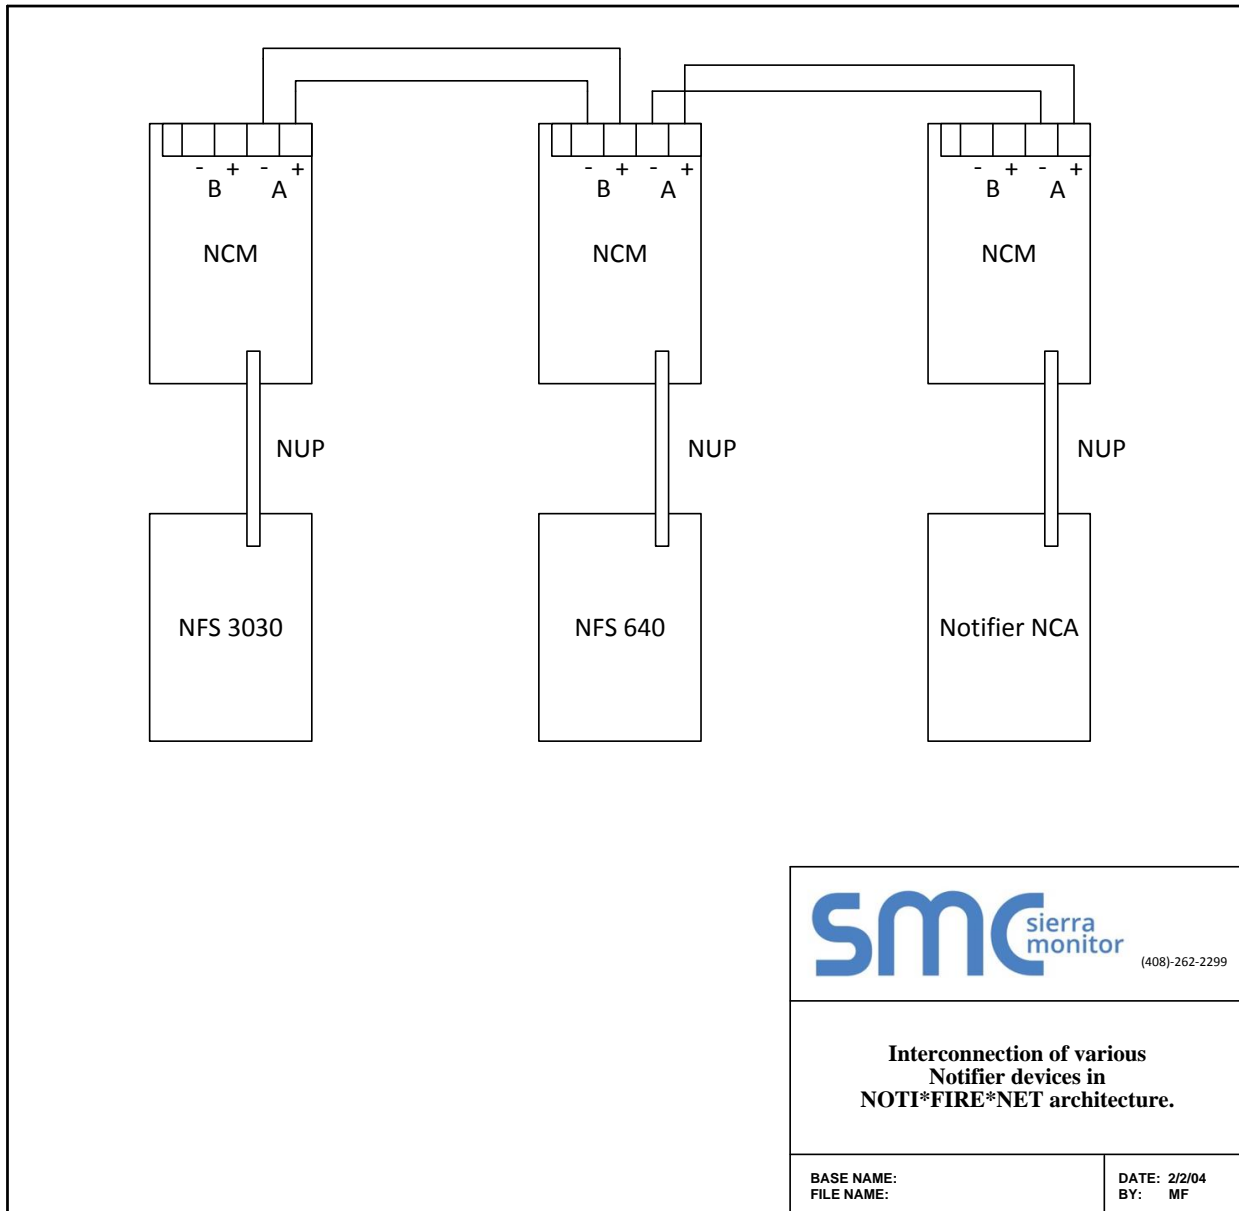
- + - +
B A
NCM

- + - +
B A
NCM

- + - +
B A
NCM

NUP

NUP

NUP

NFS 3030

NFS 640

Notifier NCA

smc sierra monitor

(408)-262-2299

Interconnection of various Notifier devices in NOTI*FIRE*NET architecture.

BASE NAME:
FILE NAME:

DATE: 2/2/04
BY: MF